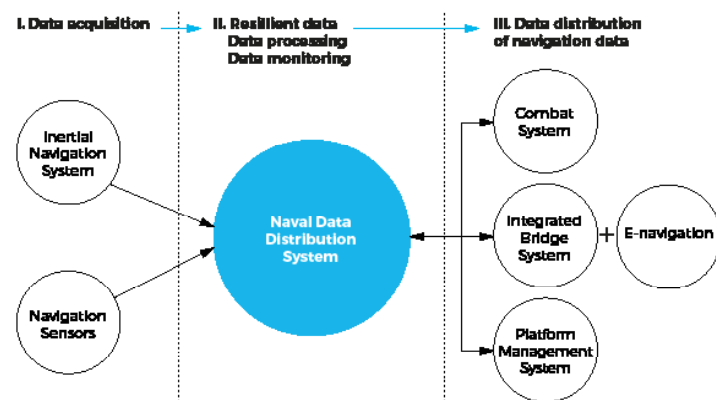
I. Data acquisition

II. Resilient data
Data processing
Data monitoring

III. Data distribution of navigation data

Inertial Navigation System

Navigation Sensors

Naval Data Distribution System

Combat System

Integrated Bridge System

+

E-navigation

Platform Management System